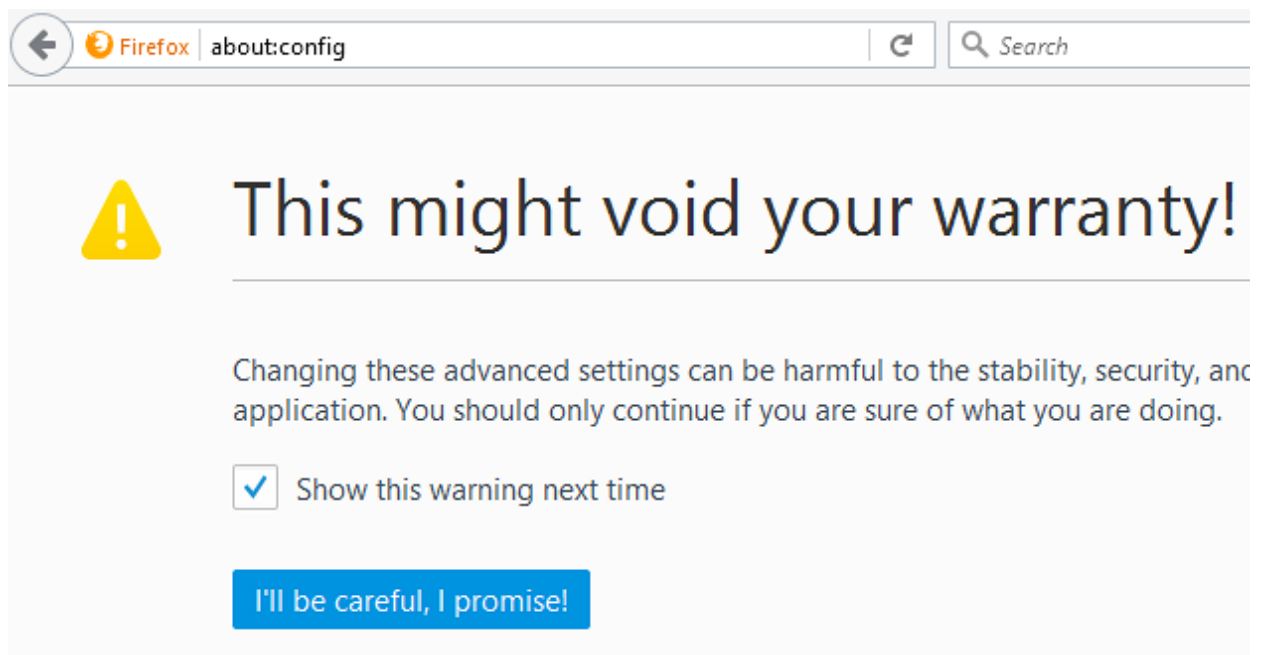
Firefox about:config

Search

This might void your warranty!

Changing these advanced settings can be harmful to the stability, security, and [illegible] application. You should only continue if you are sure of what you are doing.

Show this warning next time

I'll be careful, I promise!